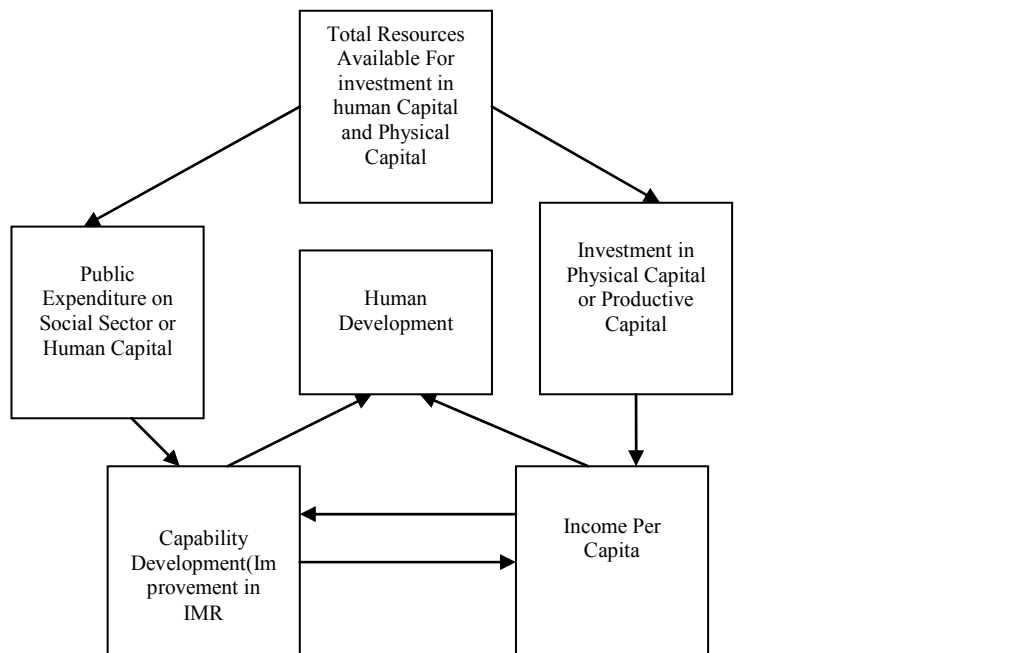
Total Resources Available For investment in human Capital and Physical Capital

Public Expenditure on Social Sector or Human Capital

Human Development

Investment in Physical Capital or Productive Capital

Capability Development(Improvement in IMR

Income Per Capita